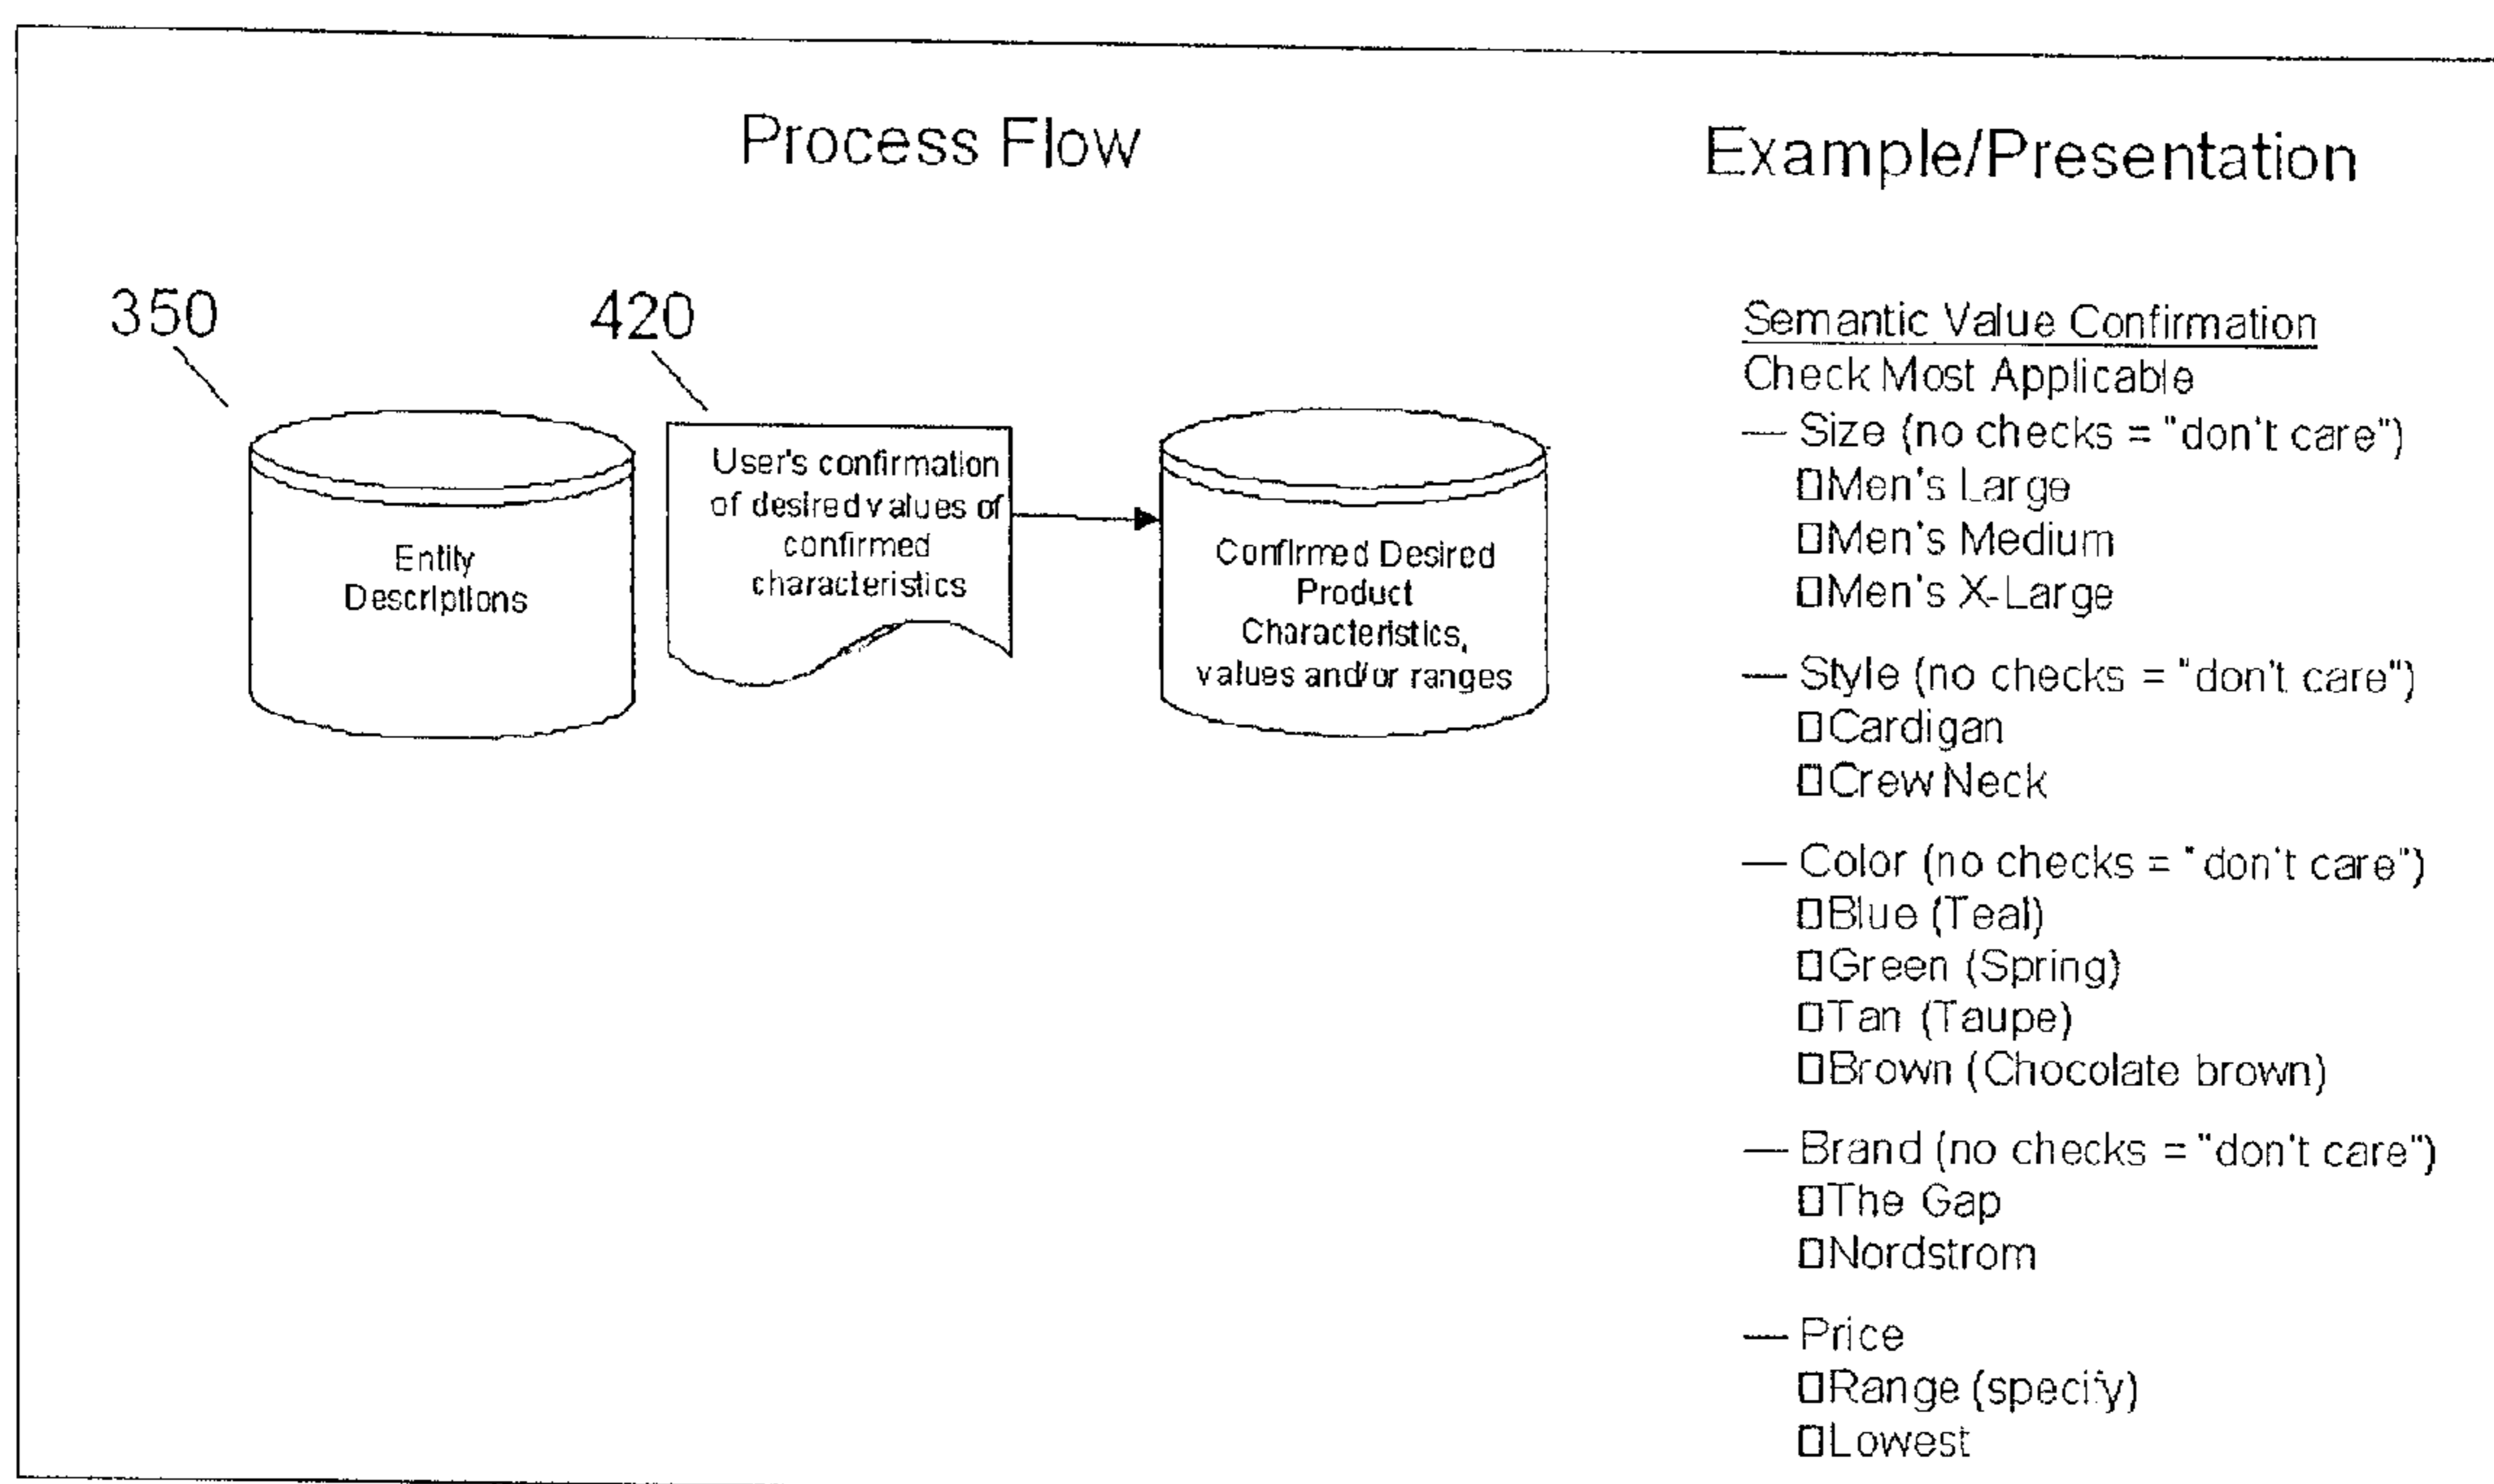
Process Flow

350

420

Entity Descriptions

User's confirmation of desired values of confirmed characteristics

Confirmed Desired Product Characteristics, values and/or ranges

Example/Presentation

Semantic Value Confirmation
Check Most Applicable
— Size (no checks = "don't care")
□Men's Large
□Men's Medium
□Men's X-Large

— Style (no checks = "don't care")
□Cardigan
□Crew Neck

— Color (no checks = "don't care")
□Blue (Teal)
□Green (Spring)
□Tan (Taupe)
□Brown (Chocolate brown)

— Brand (no checks = "don't care")
□The Gap
□Nordstrom

— Price
□Range (specify)
□Lowest